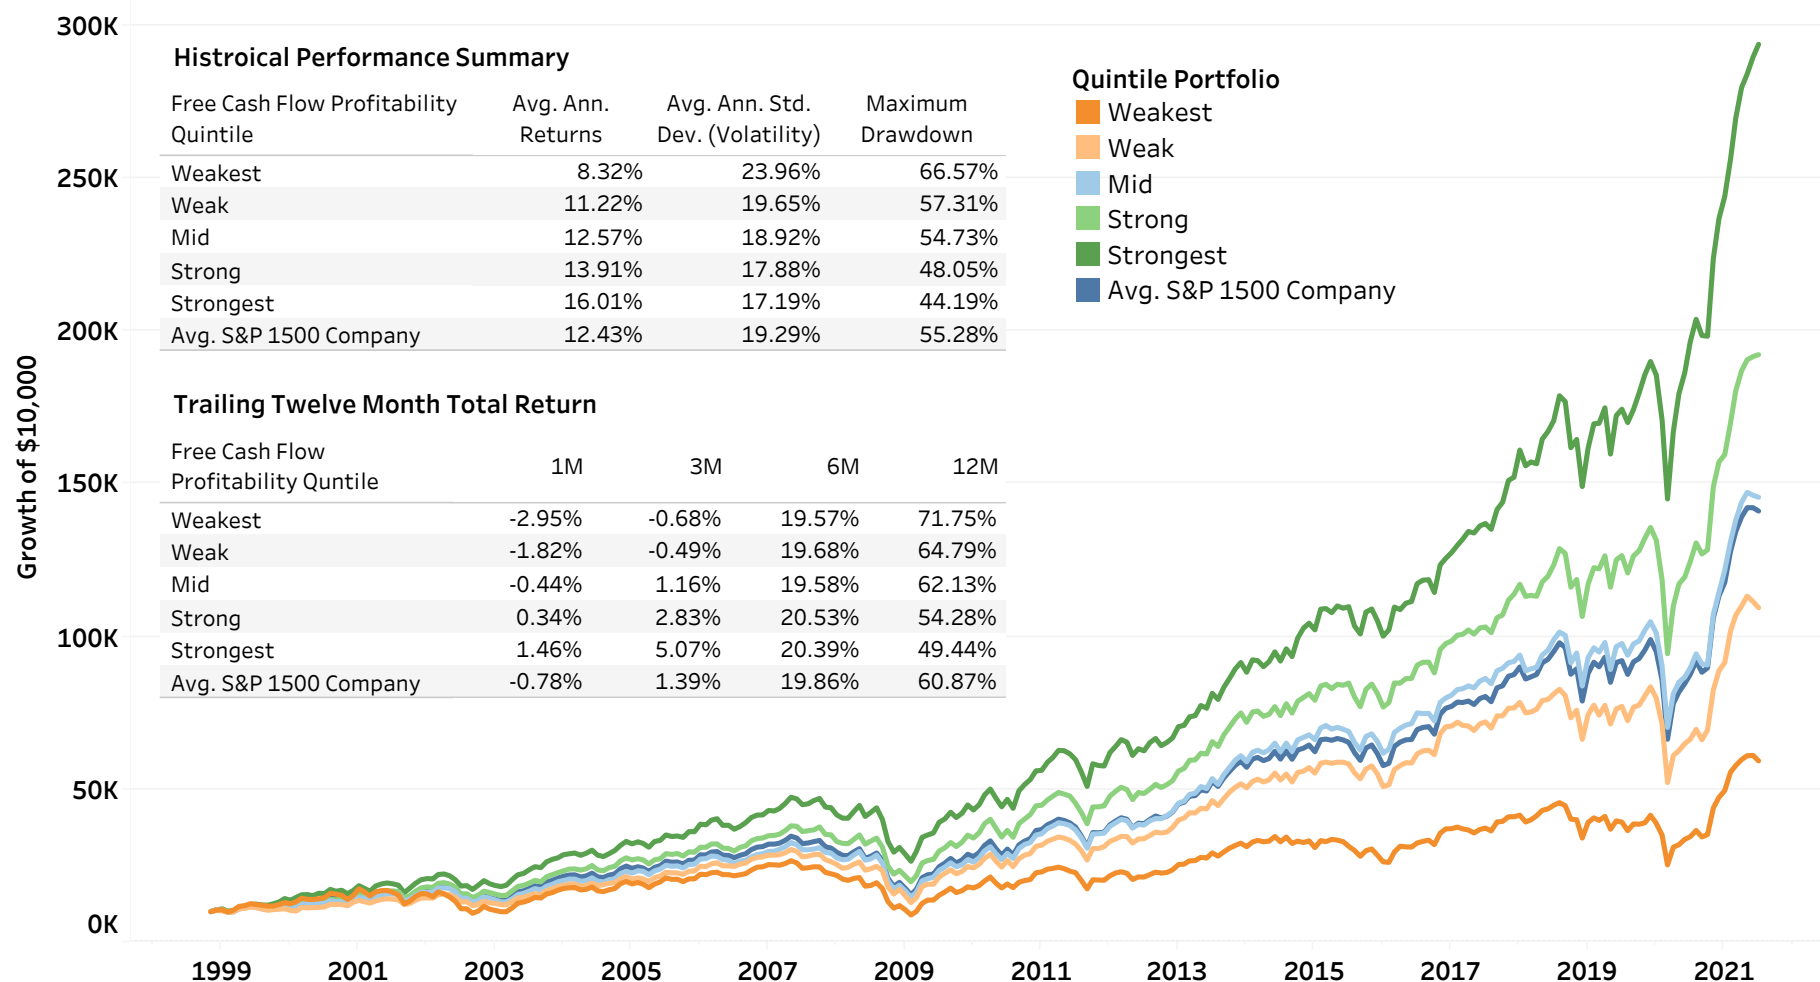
300K
250K
200K
150K
100K
50K
0K

Growth of $10,000

Histroical Performance Summary

| Free Cash Flow Profitability Quintile | Avg. Ann. Returns | Avg. Ann. Std. Dev. (Volatility) | Maximum Drawdown |
|---|---|---|---|
| Weakest | 8.32% | 23.96% | 66.57% |
| Weak | 11.22% | 19.65% | 57.31% |
| Mid | 12.57% | 18.92% | 54.73% |
| Strong | 13.91% | 17.88% | 48.05% |
| Strongest | 16.01% | 17.19% | 44.19% |
| Avg. S&P 1500 Company | 12.43% | 19.29% | 55.28% |

Trailing Twelve Month Total Return

| Free Cash Flow Profitability Quntile | 1M | 3M | 6M | 12M |
|---|---|---|---|---|
| Weakest | -2.95% | -0.68% | 19.57% | 71.75% |
| Weak | -1.82% | -0.49% | 19.68% | 64.79% |
| Mid | -0.44% | 1.16% | 19.58% | 62.13% |
| Strong | 0.34% | 2.83% | 20.53% | 54.28% |
| Strongest | 1.46% | 5.07% | 20.39% | 49.44% |
| Avg. S&P 1500 Company | -0.78% | 1.39% | 19.86% | 60.87% |

Quintile Portfolio
Weakest
Weak
Mid
Strong
Strongest
Avg. S&P 1500 Company

1999 2001 2003 2005 2007 2009 2011 2013 2015 2017 2019 2021